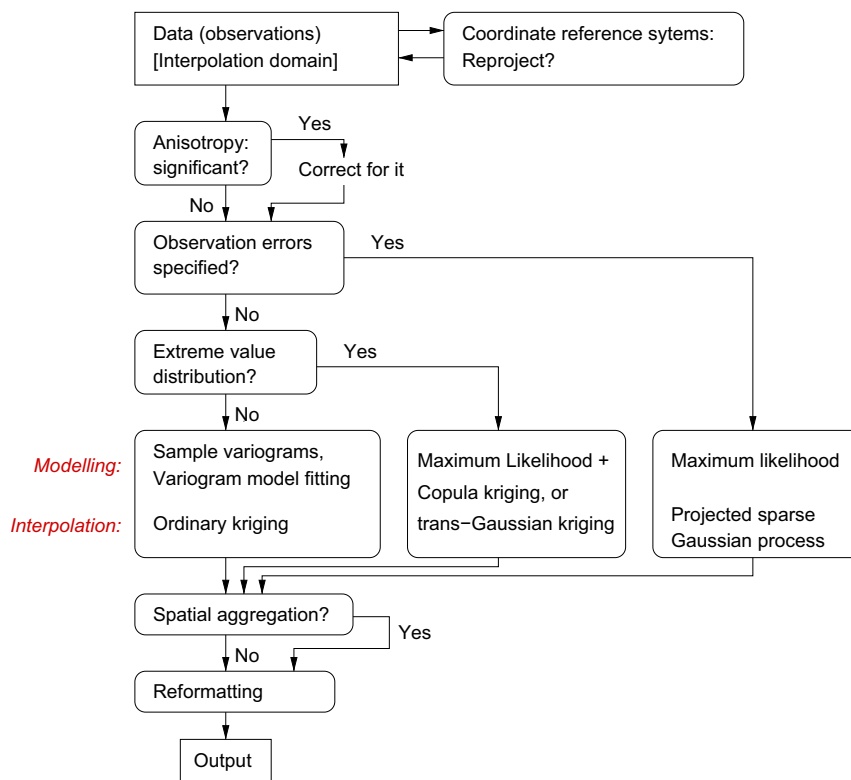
Data (observations)
[Interpolation domain]

Coordinate reference sytems:
Reproject?

Anisotropy:
significant?

Yes

Correct for it

No

Observation errors
specified?

Yes

No

Extreme value
distribution?

Yes

No

Modelling:

Interpolation:

Sample variograms,
Variogram model fitting

Ordinary kriging

Maximum Likelihood +
Copula kriging, or
trans−Gaussian kriging

Maximum likelihood

Projected sparse
Gaussian process

Spatial aggregation?

Yes

No

Reformatting

Output